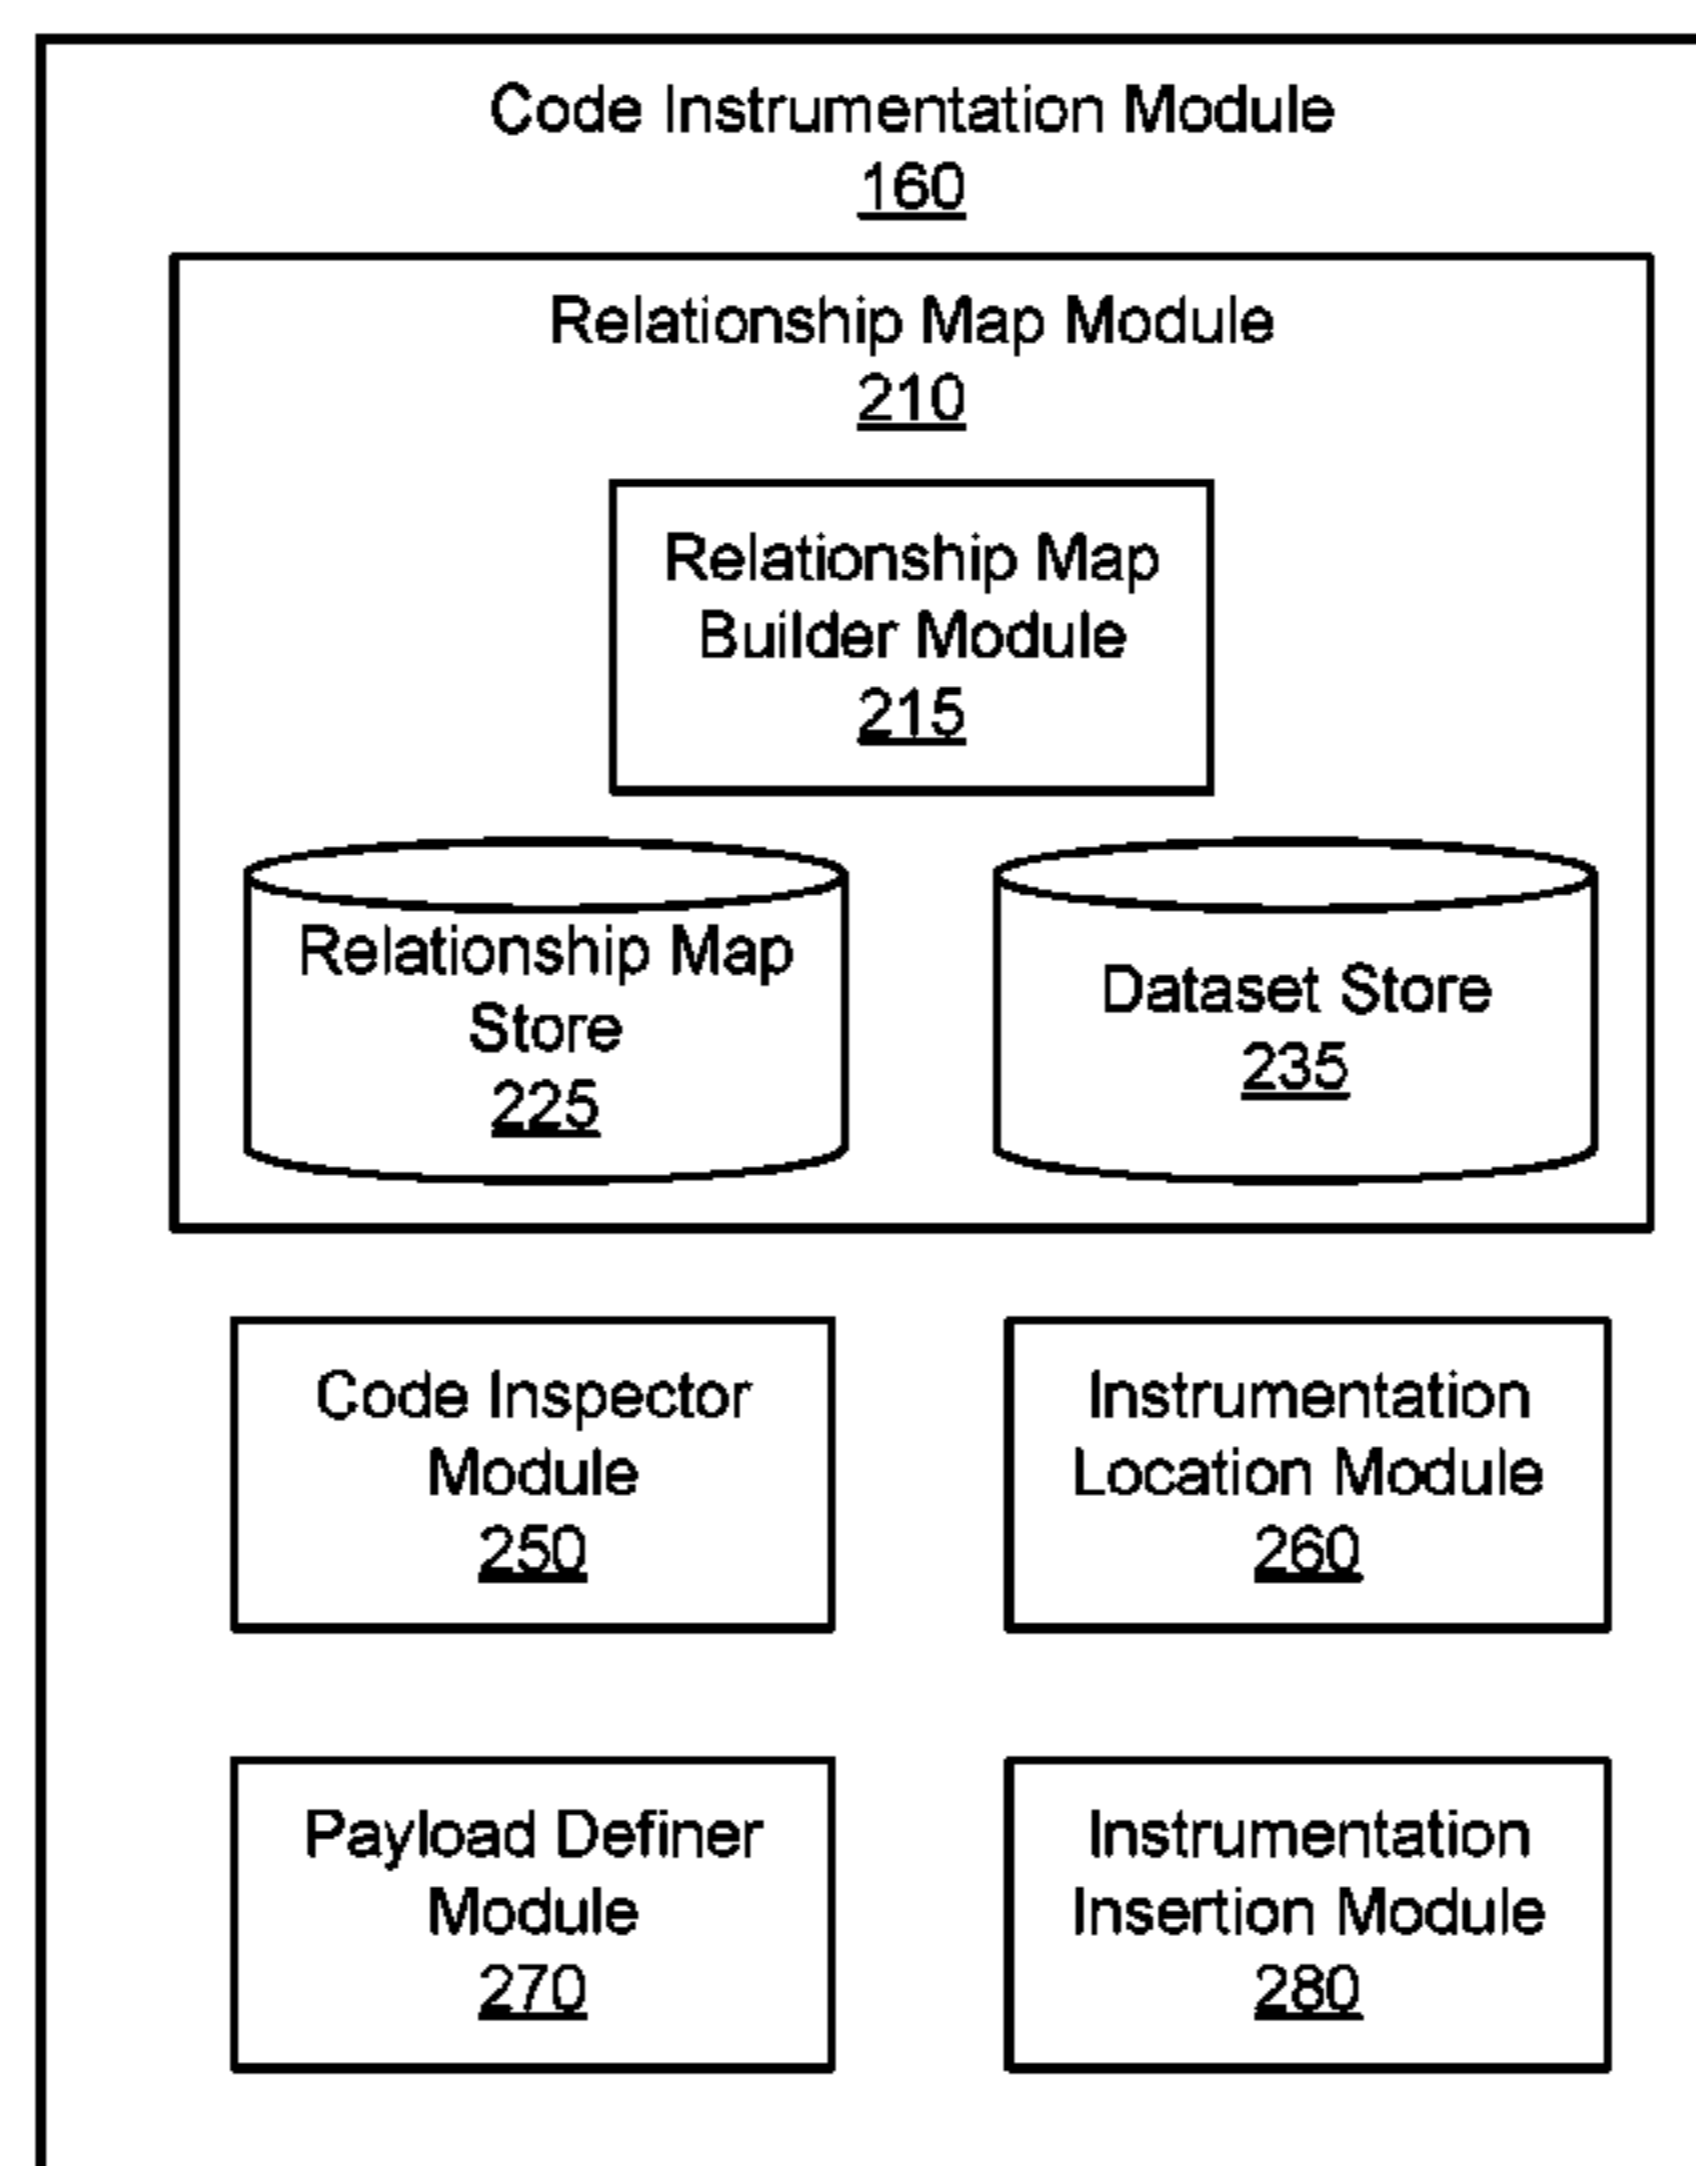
Code Instrumentation Module
160

Relationship Map Module
210

Relationship Map Builder Module
215

Relationship Map Store
225

Dataset Store
235

Code Inspector Module
250

Instrumentation Location Module
260

Payload Definer Module
270

Instrumentation Insertion Module
280